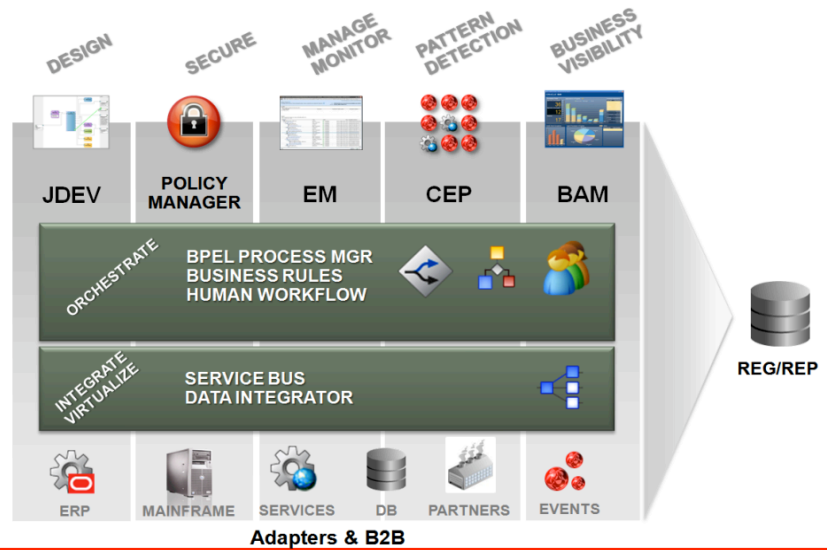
DESIGN

SECURE

MANAGE MONITOR

PATTERN DETECTION

BUSINESS VISIBILITY

JDEV

POLICY MANAGER

EM

CEP

BAM

ORCHESTRATE

BPEL PROCESS MGR
BUSINESS RULES
HUMAN WORKFLOW

INTEGRATE VIRTUALIZE

SERVICE BUS
DATA INTEGRATOR

REG/REP

ERP

MAINFRAME

SERVICES

DB

PARTNERS

EVENTS

Adapters & B2B